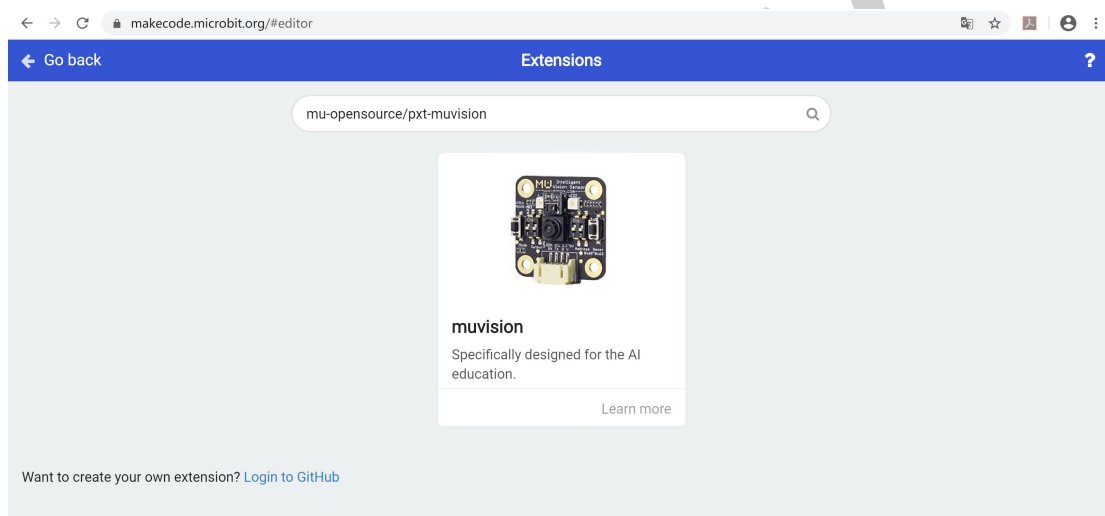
makecode.microbit.org/#editor

Go back

Extensions

?

mu-opensource/pxt-muvision

MU Intelligent Vision Sensor

muvision

Specifically designed for the AI education.

Learn more

Want to create your own extension? Login to GitHub